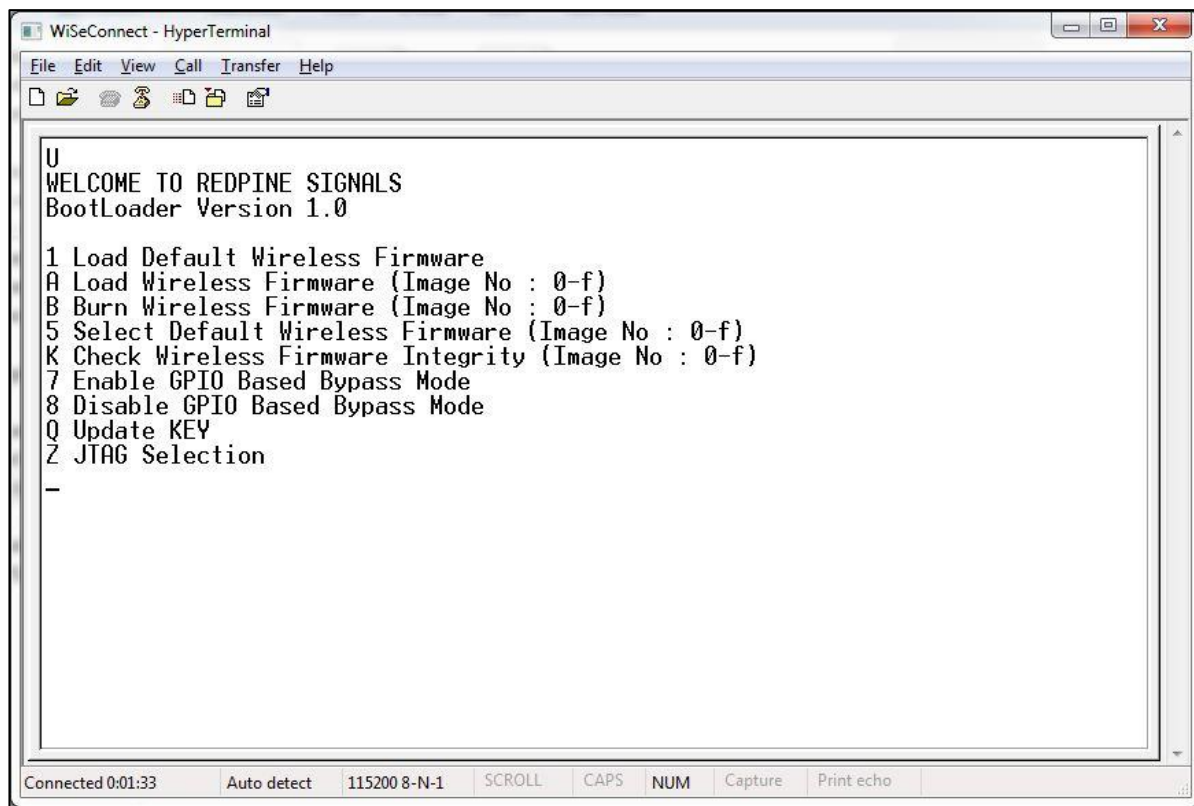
WiSeConnect - HyperTerminal

File Edit View Call Transfer Help

U
WELCOME TO REDPINE SIGNALS
BootLoader Version 1.0

1 Load Default Wireless Firmware
A Load Wireless Firmware (Image No : 0-f)
B Burn Wireless Firmware (Image No : 0-f)
5 Select Default Wireless Firmware (Image No : 0-f)
K Check Wireless Firmware Integrity (Image No : 0-f)
7 Enable GPIO Based Bypass Mode
8 Disable GPIO Based Bypass Mode
Q Update KEY
Z JTAG Selection
_

Connected 0:01:33 | Auto detect | 115200 8-N-1 | SCROLL | CAPS | NUM | Capture | Print echo